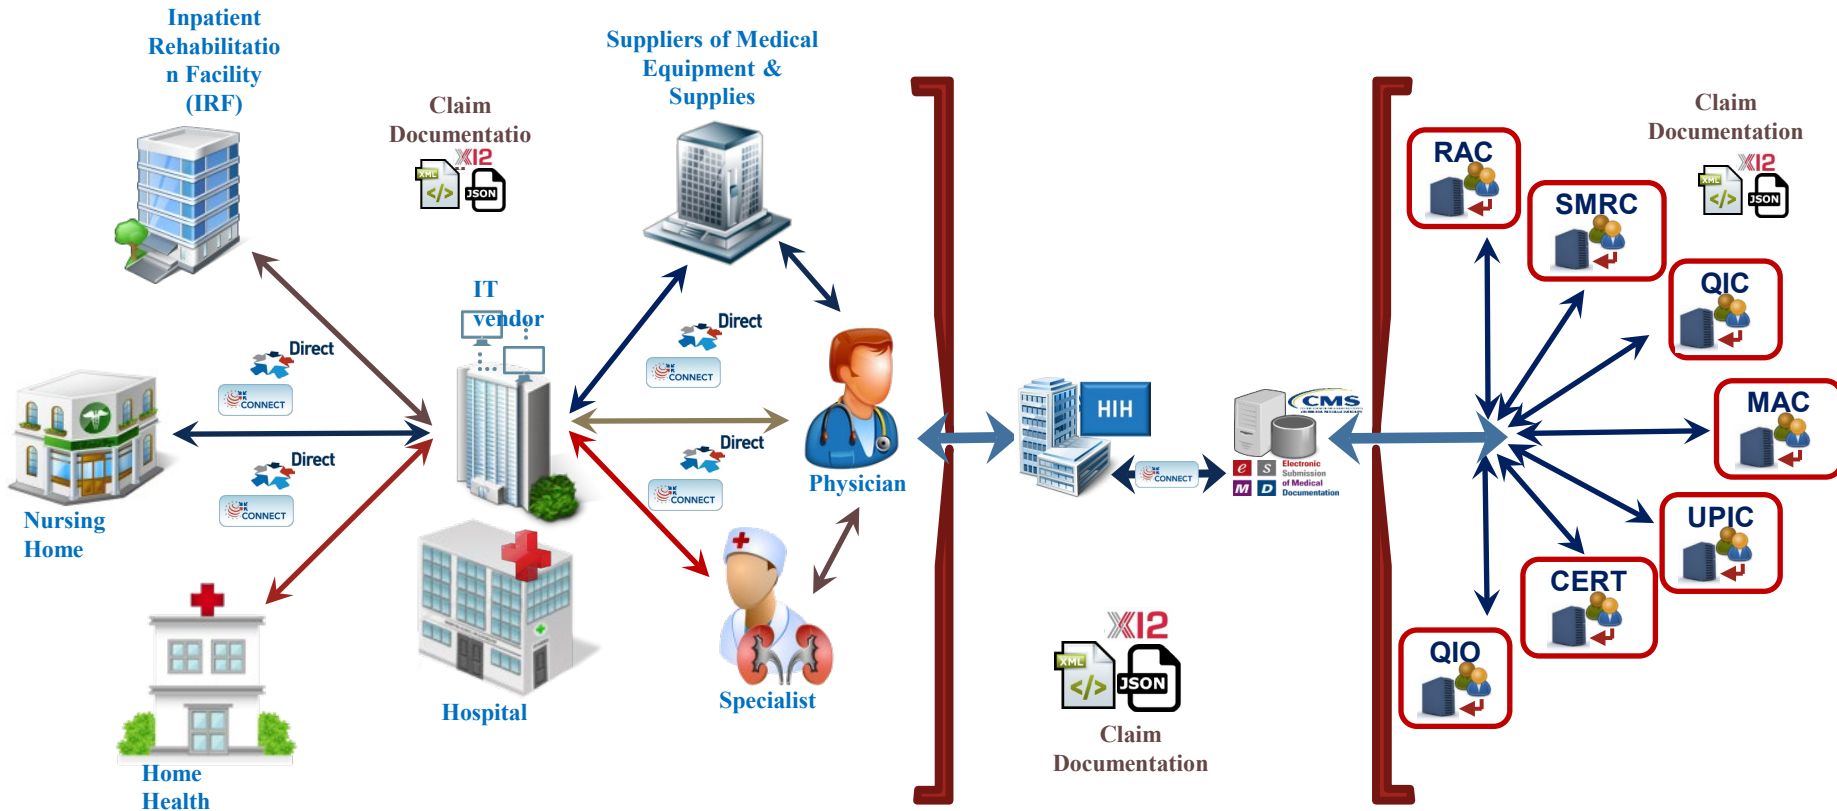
Inpatient Rehabilitatio n Facility (IRF)

Claim Documentatio

X12
XML
JSON

Suppliers of Medical Equipment & Supplies

IT vendor

Direct
CONNECT

Direct
CONNECT

Direct
CONNECT

Direct
CONNECT

Nursing Home

Physician

Hospital

Specialist

Home Health

HIH

CONNECT

CMS

e S M D Electronic Submission of Medical Documentation

X12
XML
JSON
Claim Documentation

Claim Documentation
X12
XML
JSON

RAC
SMRC
QIC
MAC
UPIC
CERT
QIO